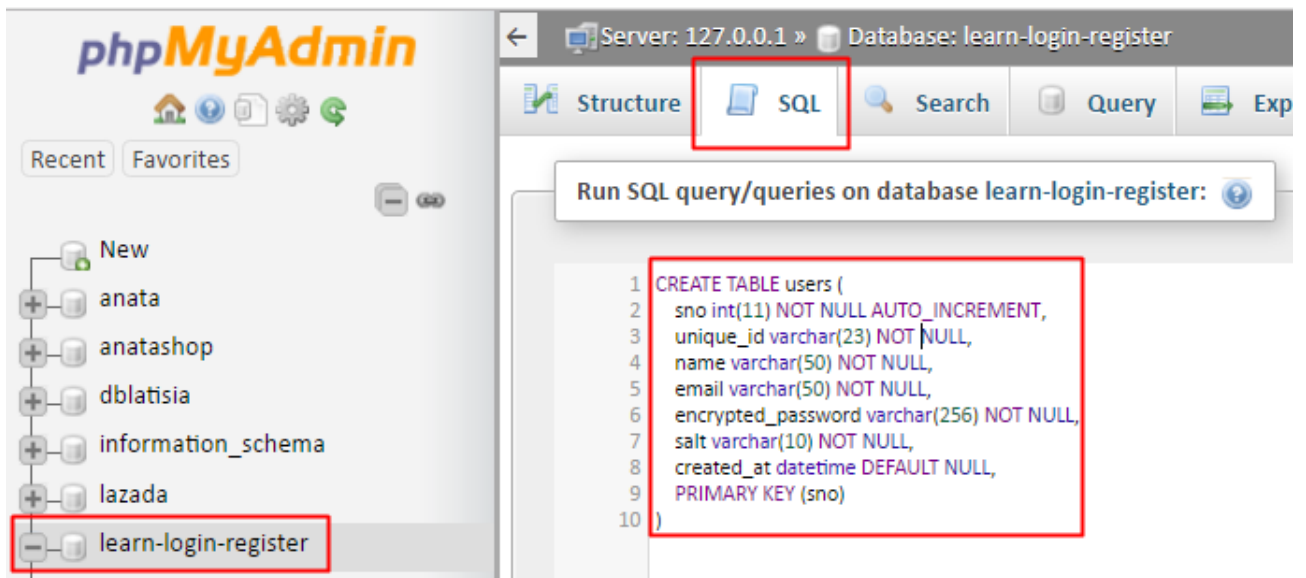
phpMyAdmin

Recent Favorites

New
anata
anatashop
dblatisia
information_schema
lazada
learn-login-register

Server: 127.0.0.1 » Database: learn-login-register

Structure SQL Search Query Exp

Run SQL query/queries on database learn-login-register:

1 CREATE TABLE users (
2 sno int(11) NOT NULL AUTO_INCREMENT,
3 unique_id varchar(23) NOT NULL,
4 name varchar(50) NOT NULL,
5 email varchar(50) NOT NULL,
6 encrypted_password varchar(256) NOT NULL,
7 salt varchar(10) NOT NULL,
8 created_at datetime DEFAULT NULL,
9 PRIMARY KEY (sno)
10 )